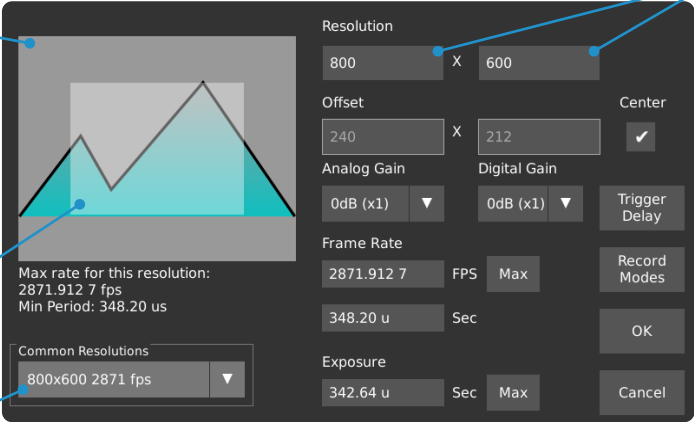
Max rate for this resolution:
2871.912 7 fps
Min Period: 348.20 us

Common Resolutions
800x600 2871 fps ▼

Resolution
800 X 600

Offset
240 X 212

Center
✔

Analog Gain
0dB (x1) ▼

Digital Gain
0dB (x1) ▼

Trigger Delay

Frame Rate
2871.912 7 FPS Max

348.20 u Sec

Record Modes

OK

Exposure
342.64 u Sec Max

Cancel